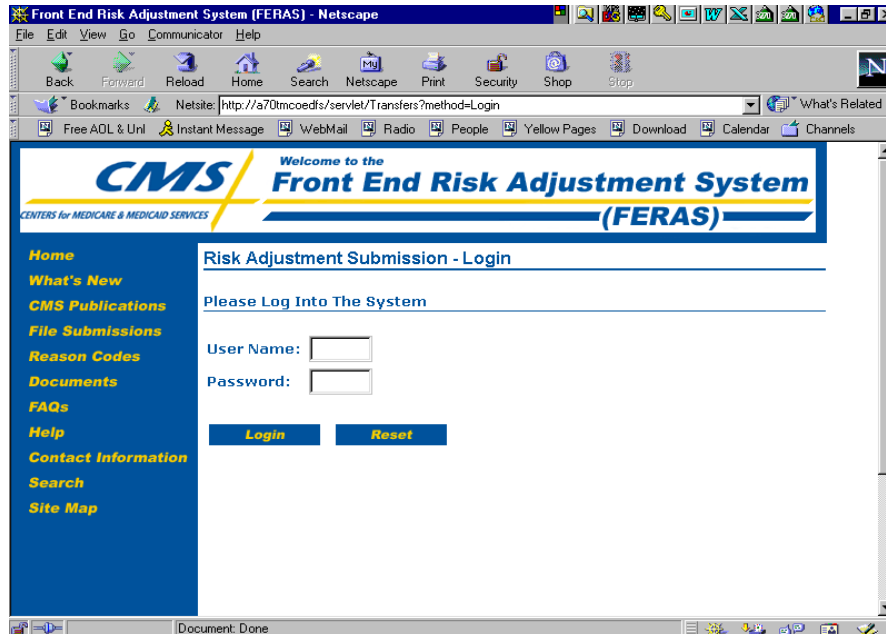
Front End Risk Adjustment System (FERAS) - Netscape

File Edit View Go Communicator Help

Back Forward Reload Home Search Netscape Print Security Shop Stop

Bookmarks Netsite: http://a70tmcoedfs/servlet/Transfers?method=Login What's Related

Free AOL & Unl Instant Message WebMail Radio People Yellow Pages Download Calendar Channels

CMS
CENTERS for MEDICARE & MEDICAID SERVICES

Welcome to the
Front End Risk Adjustment System
(FERAS)

Home
What's New
CMS Publications
File Submissions
Reason Codes
Documents
FAQs
Help
Contact Information
Search
Site Map

Risk Adjustment Submission - Login

Please Log Into The System

User Name:
Password:

Login Reset

Document: Done